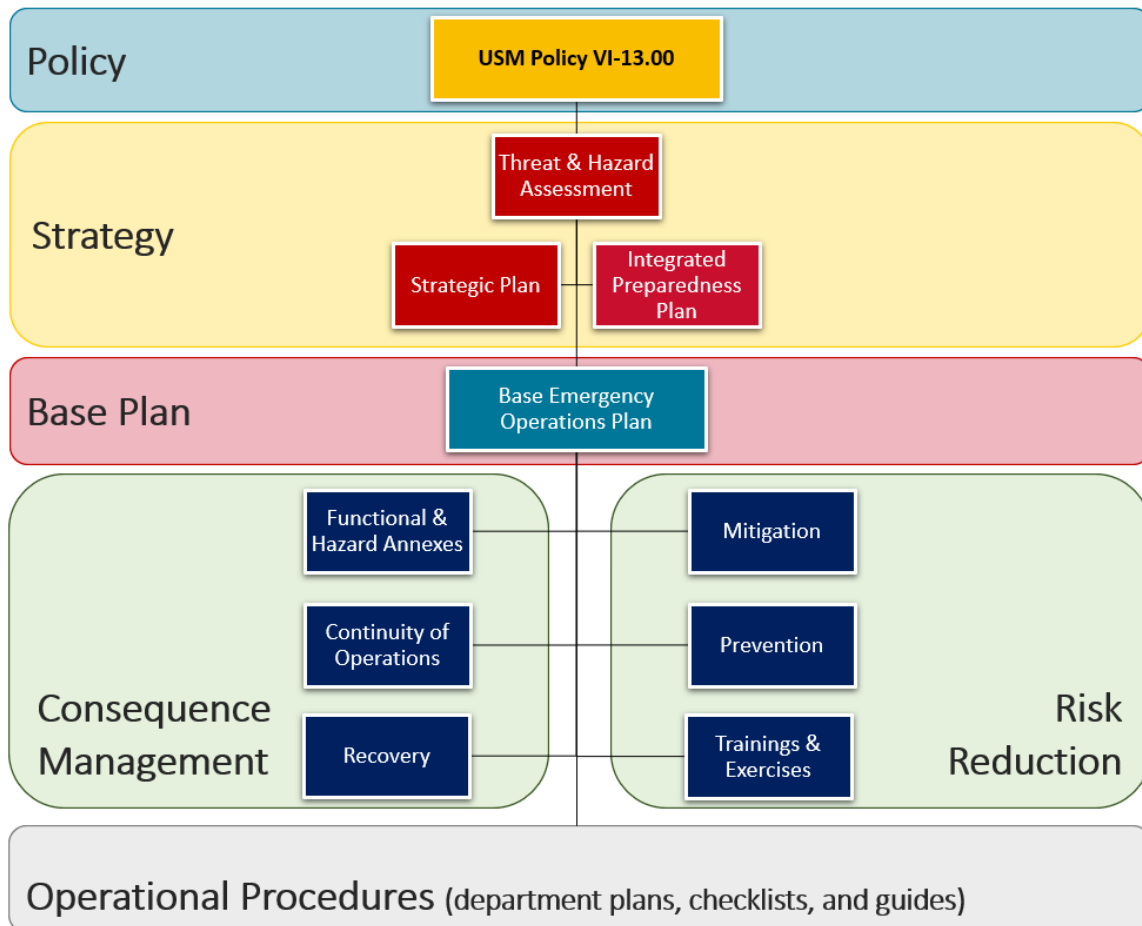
Policy

USM Policy VI-13.00

Strategy

Threat & Hazard Assessment

Strategic Plan

Integrated Preparedness Plan

Base Plan

Base Emergency Operations Plan

Functional & Hazard Annexes

Continuity of Operations

Recovery

Consequence Management

Mitigation

Prevention

Trainings & Exercises

Risk Reduction

Operational Procedures (department plans, checklists, and guides)